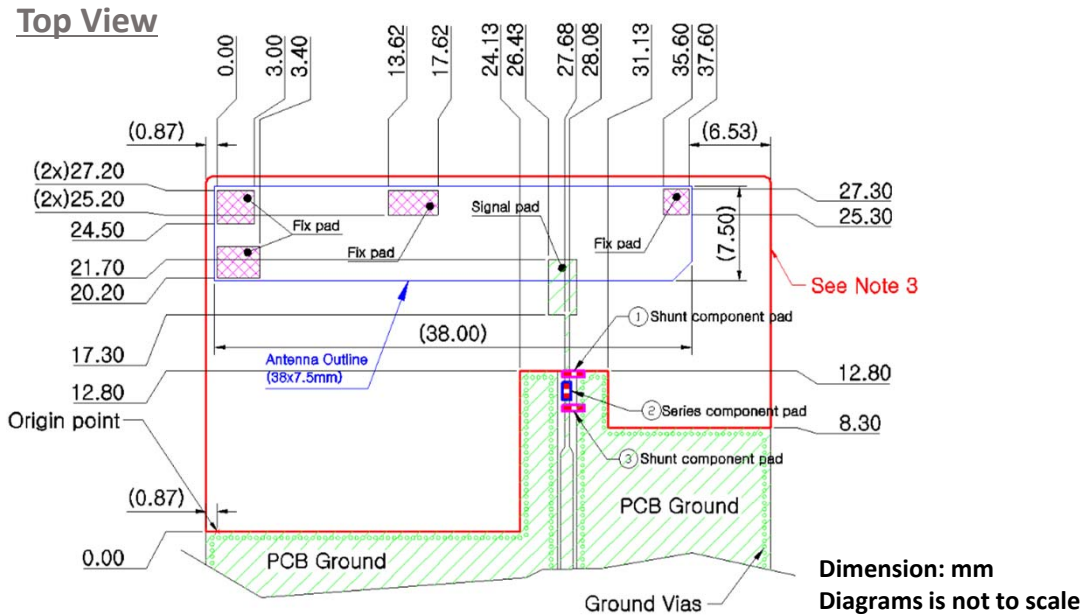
Top View

0.00
3.00
3.40
13.62
17.62
24.13
26.43
27.68
28.08
31.13
35.60
37.60

(0.87)
(6.53)

(2x)27.20
(2x)25.20
24.50
21.70
20.20
17.30
12.80
Origin point
(0.87)
0.00

27.30
25.30
(7.50)
12.80
8.30

Fix pad
Fix pad
Signal pad
Fix pad
See Note 3
(38.00)
① Shunt component pad
Antenna Outline
(38x7.5mm)
② Series component pad
③ Shunt component pad
PCB Ground
PCB Ground
Ground Vias

Dimension: mm
Diagrams is not to scale